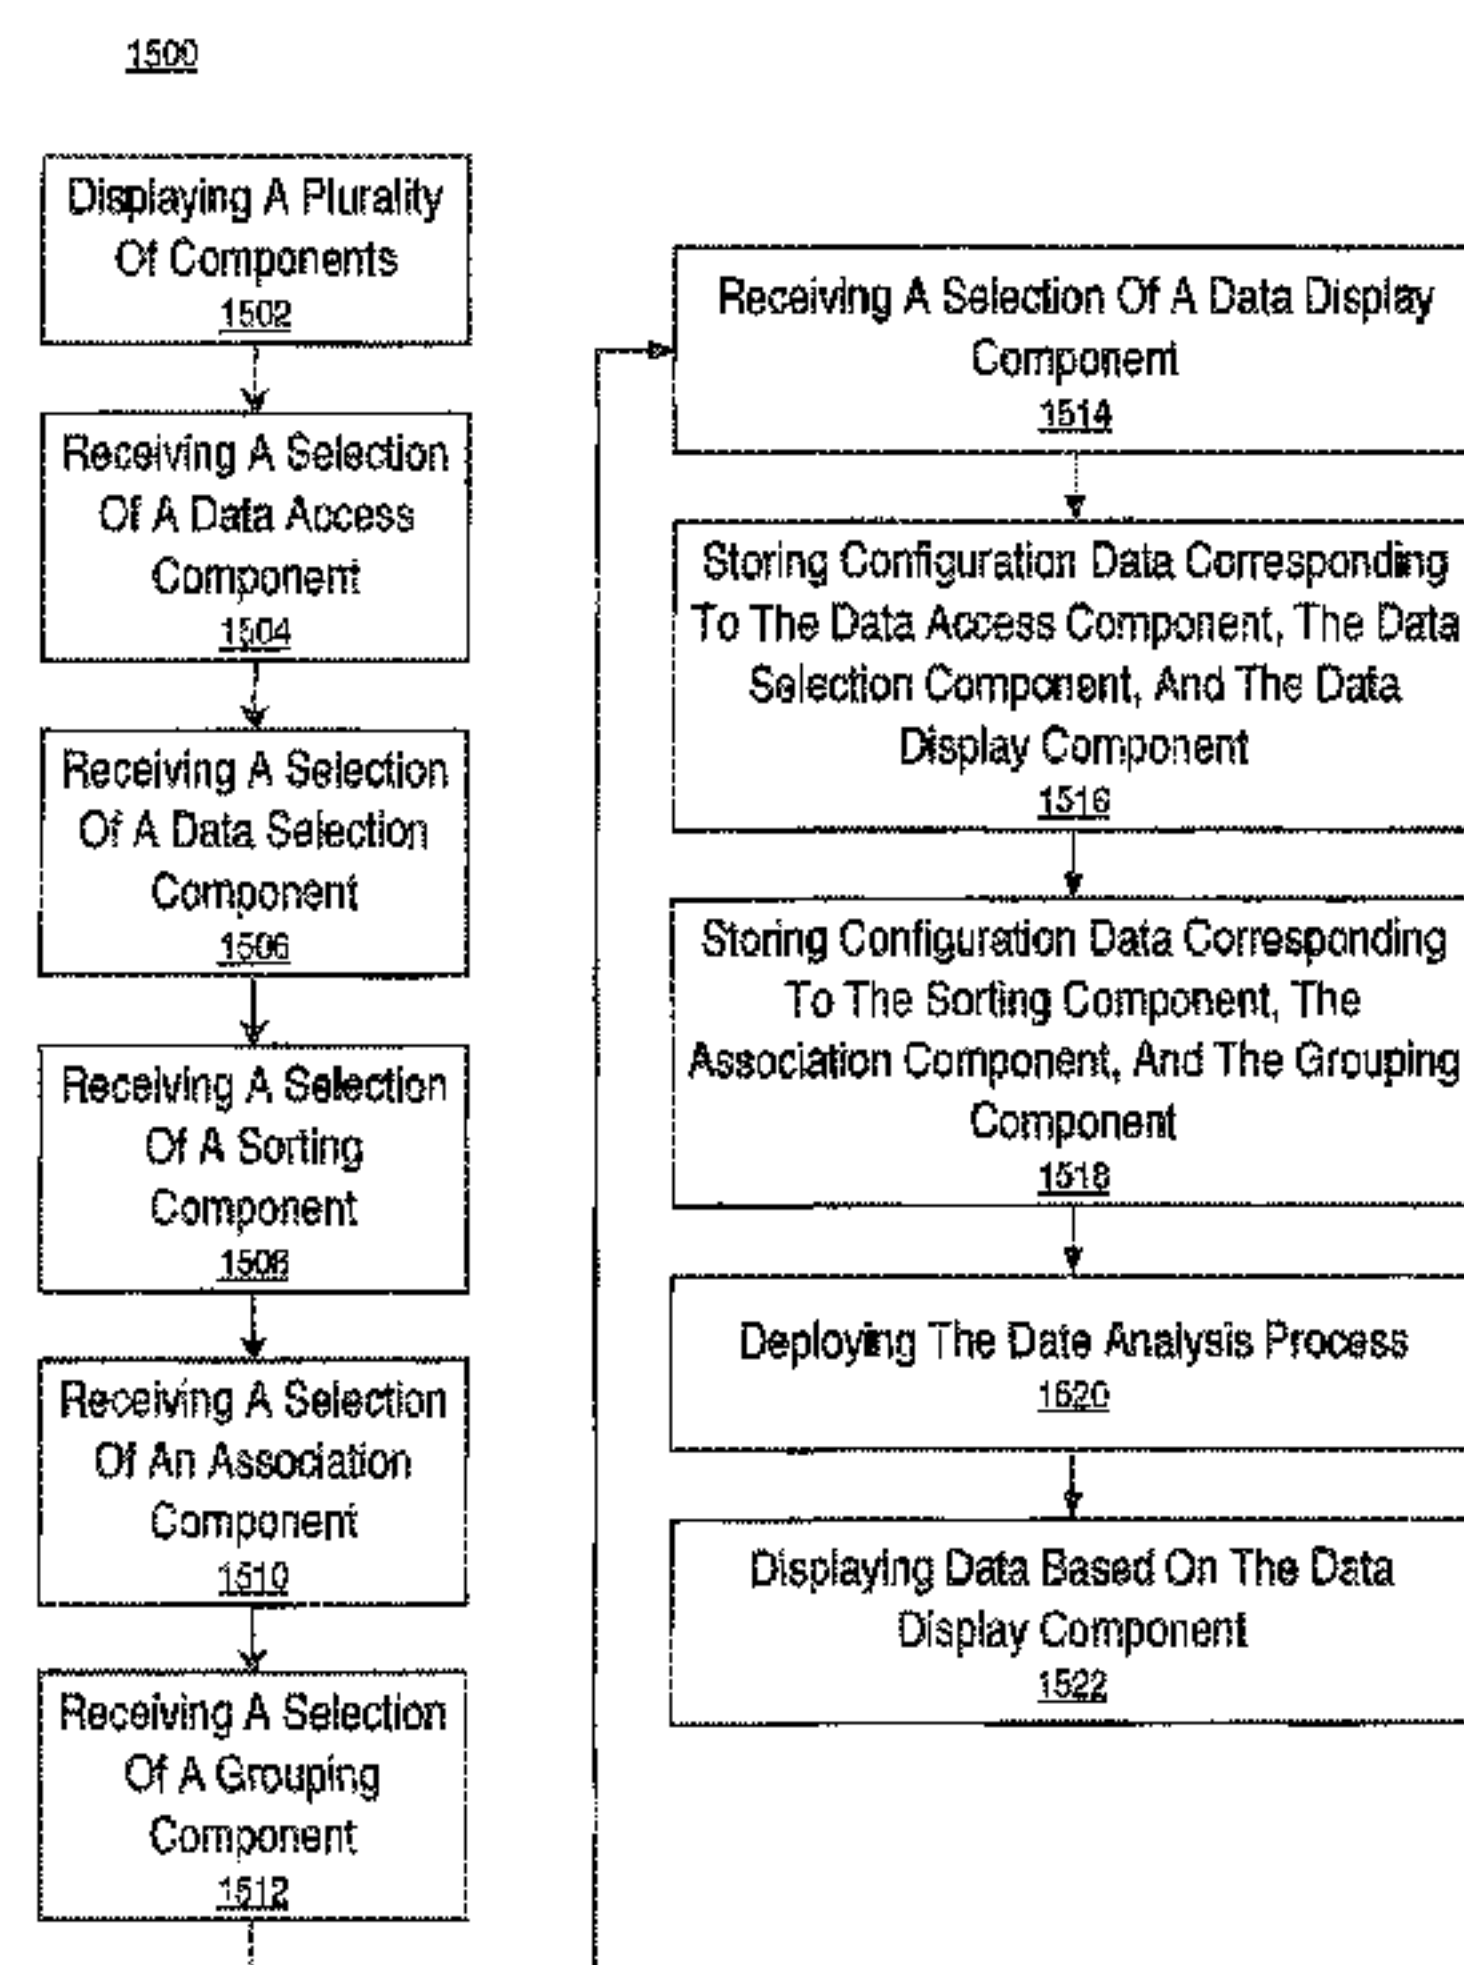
1500

Displaying A Plurality Of Components
1502

Receiving A Selection Of A Data Access Component
1504

Receiving A Selection Of A Data Selection Component
1506

Receiving A Selection Of A Sorting Component
1508

Receiving A Selection Of An Association Component
1510

Receiving A Selection Of A Grouping Component
1512

Receiving A Selection Of A Data Display Component
1514

Storing Configuration Data Corresponding To The Data Access Component, The Data Selection Component, And The Data Display Component
1516

Storing Configuration Data Corresponding To The Sorting Component, The Association Component, And The Grouping Component
1518

Deploying The Date Analysis Process
1520

Displaying Data Based On The Data Display Component
1522